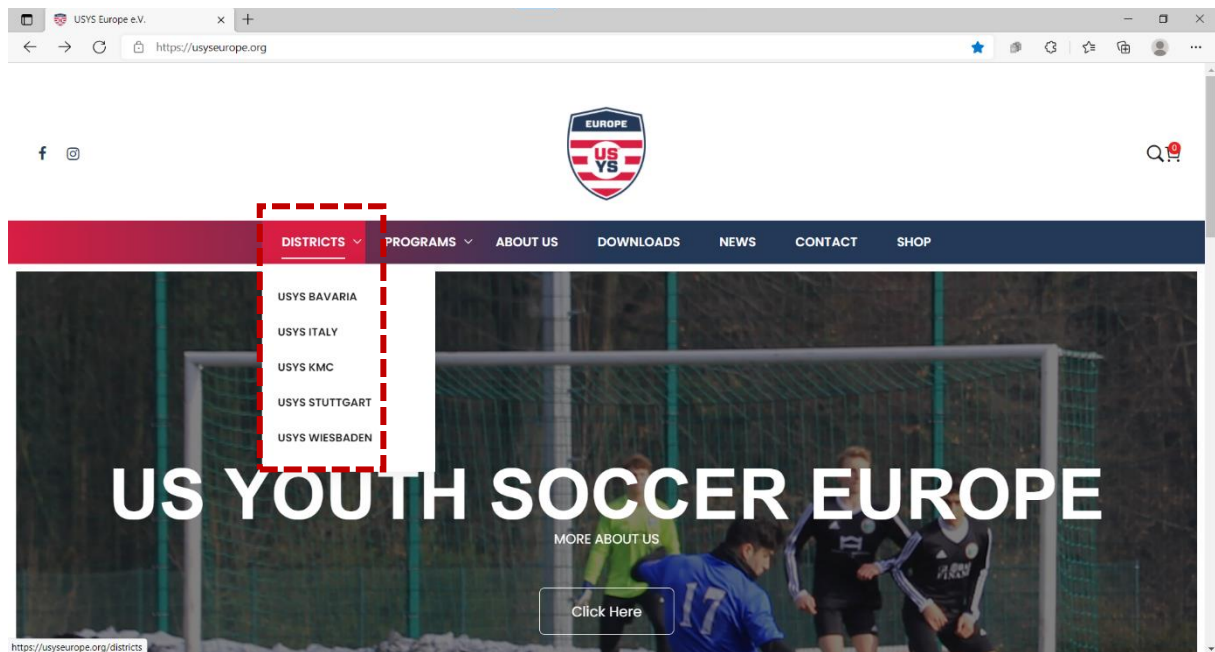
USYS Europe e.V.

https://usyseurope.org

EUROPE
US
YS

0

DISTRICTS PROGRAMS ABOUT US DOWNLOADS NEWS CONTACT SHOP

USYS BAVARIA
USYS ITALY
USYS KMC
USYS STUTTGART
USYS WIESBADEN

US YOUTH SOCCER EUROPE

MORE ABOUT US

Click Here

17

https://usyseurope.org/districts